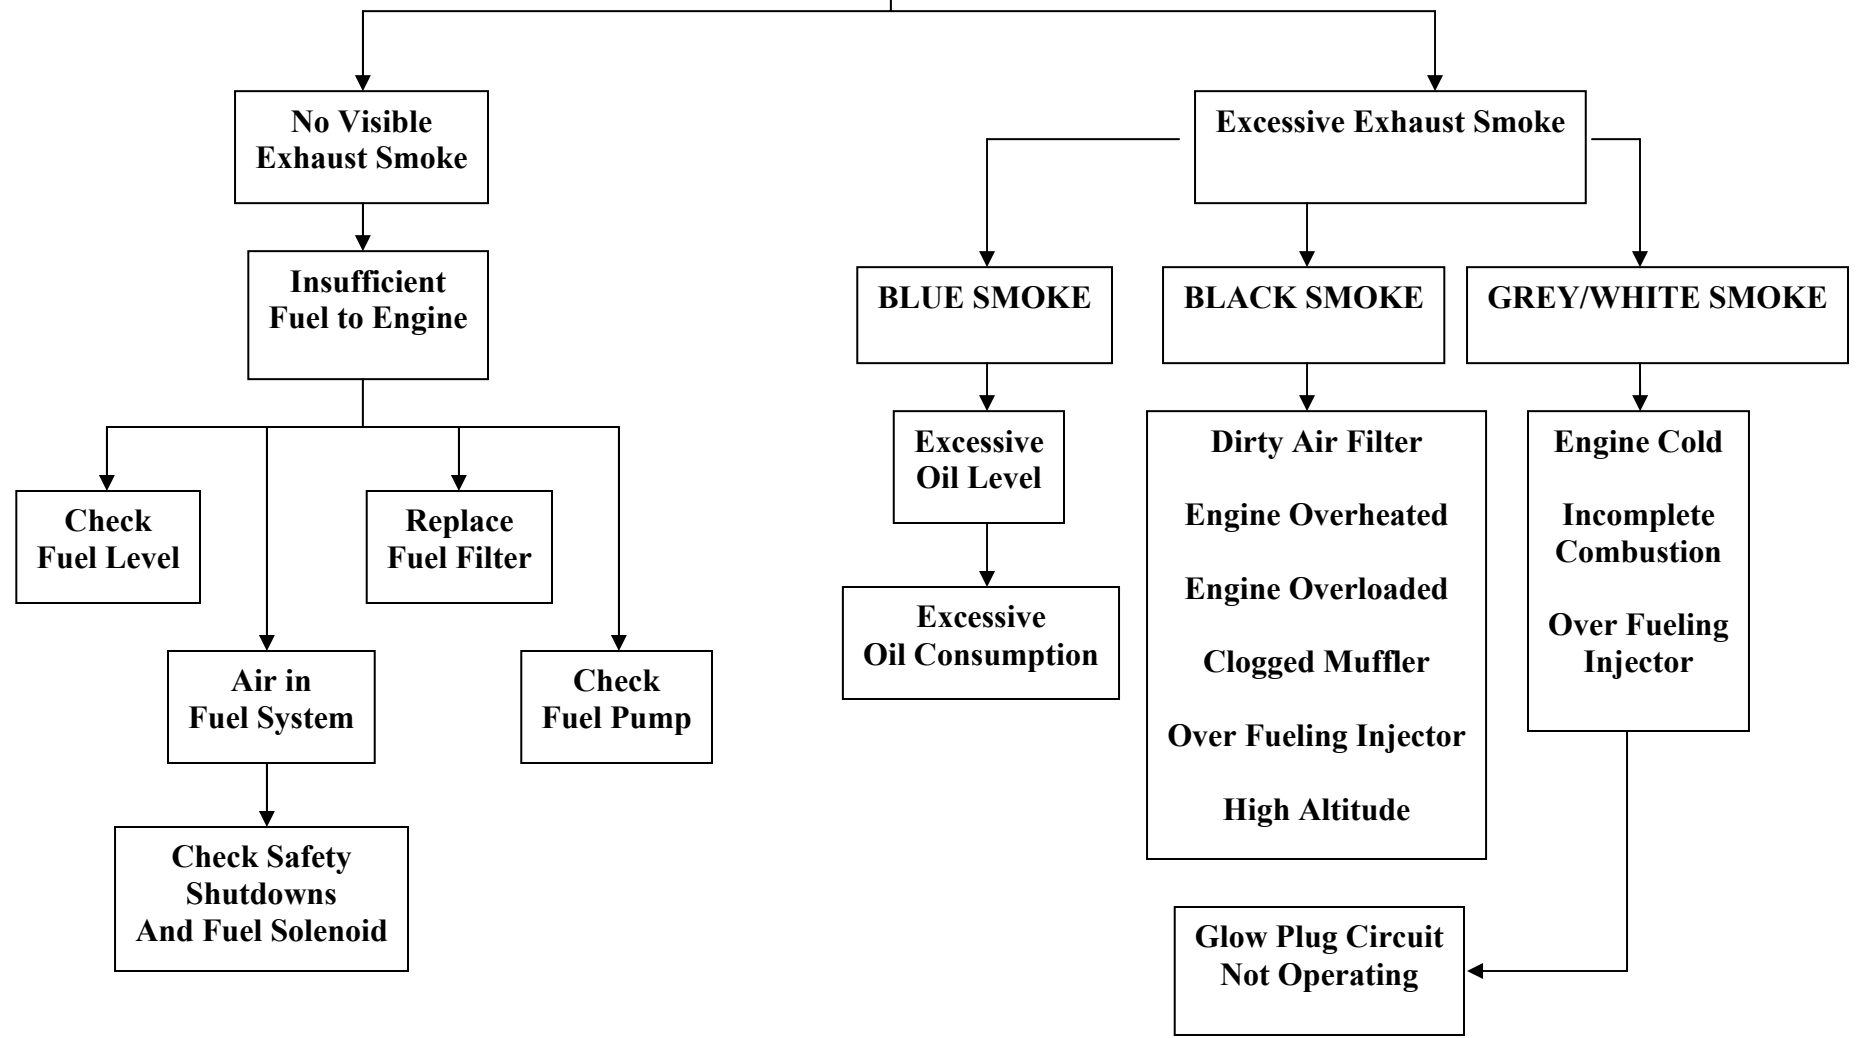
No Visible Exhaust Smoke

Insufficient Fuel to Engine

Check Fuel Level

Replace Fuel Filter

Air in Fuel System

Check Fuel Pump

Check Safety Shutdowns And Fuel Solenoid

Excessive Exhaust Smoke

BLUE SMOKE

BLACK SMOKE

GREY/WHITE SMOKE

Excessive Oil Level

Excessive Oil Consumption

Dirty Air Filter

Engine Overheated

Engine Overloaded

Clogged Muffler

Over Fueling Injector

High Altitude

Engine Cold

Incomplete Combustion

Over Fueling Injector

Glow Plug Circuit Not Operating